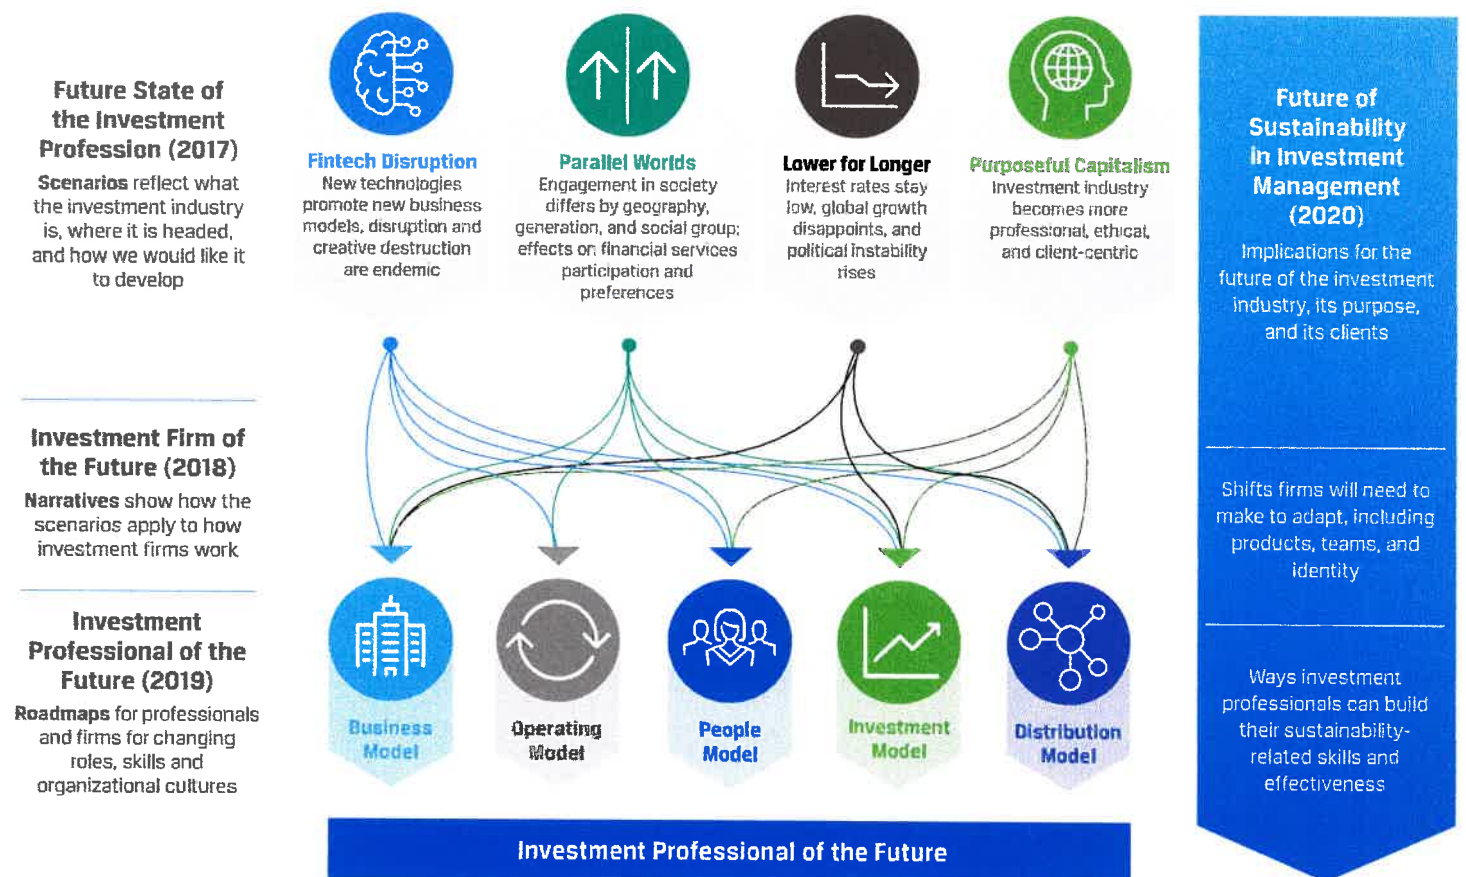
Future State of the Investment Profession (2017)

Scenarios reflect what the investment industry is, where it is headed, and how we would like it to develop

Investment Firm of the Future (2018)

Narratives show how the scenarios apply to how investment firms work

Investment Professional of the Future (2019)

Roadmaps for professionals and firms for changing roles, skills and organizational cultures

Fintech Disruption
New technologies promote new business models, disruption and creative destruction are endemic

Parallel Worlds
Engagement in society differs by geography, generation, and social group; effects on financial services participation and preferences

Lower for Longer
Interest rates stay low, global growth disappoints, and political instability rises

Purposeful Capitalism
Investment industry becomes more professional, ethical, and client-centric

Business Model

Operating Model

People Model

Investment Model

Distribution Model

Investment Professional of the Future

Future of Sustainability in Investment Management (2020)

Implications for the future of the investment industry, its purpose, and its clients

Shifts firms will need to make to adapt, including products, teams, and identity

Ways investment professionals can build their sustainability-related skills and effectiveness